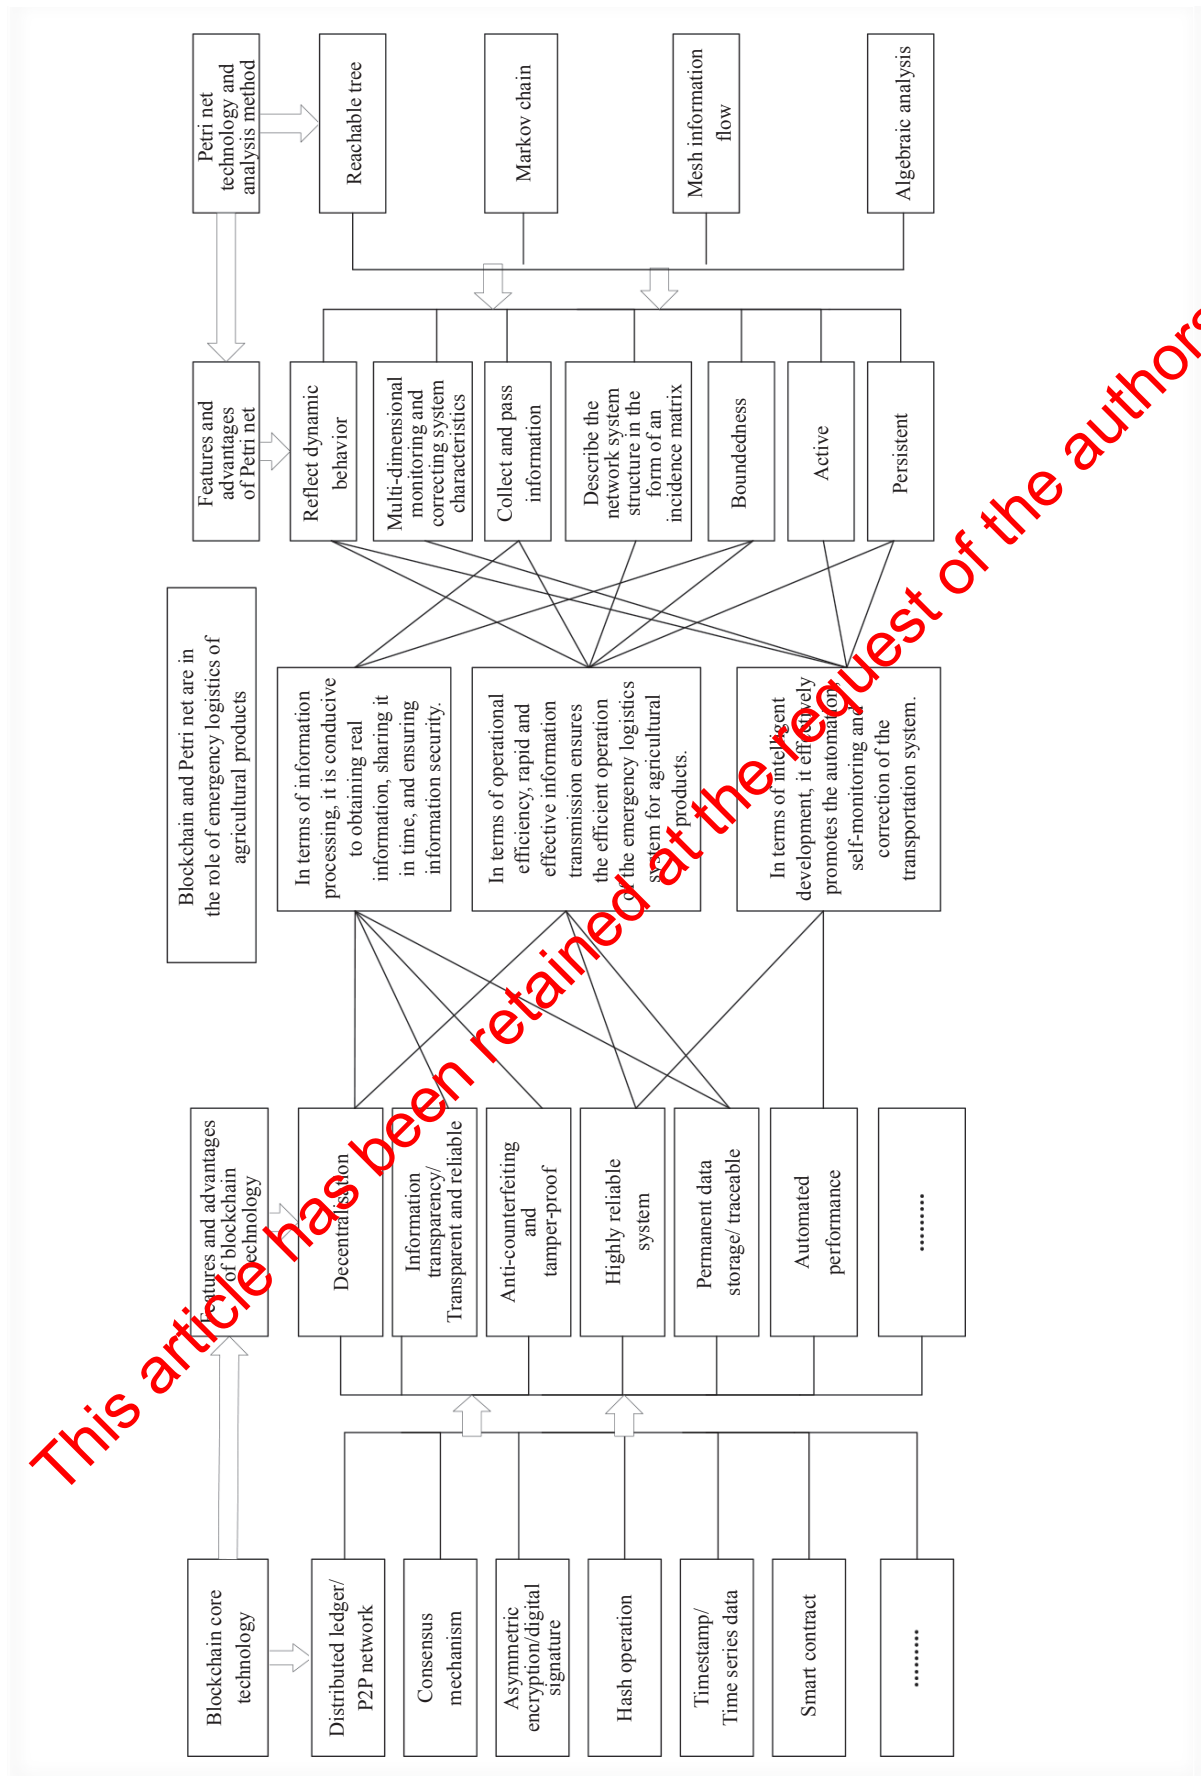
Petri net technology and analysis method

Reachable tree

Markov chain

Mesh information flow

Algebraic analysis

Features and advantages of Petri net

Reflect dynamic behavior

Multi-dimensional monitoring and correcting system characteristics

Collect and pass information

Describe the network system structure in the form of an incidence matrix

Boundedness

Active

Persistent

Blockchain and Petri net are in the role of emergency logistics of agricultural products

In terms of information processing, it is conducive to obtaining real information, sharing it in time, and ensuring information security.

In terms of operational efficiency, rapid and effective information transmission ensures the efficient operation of the emergency logistics system for agricultural products.

In terms of intelligent development, it effectively promotes the automation, self-monitoring and correction of the transportation system.

Features and advantages of blockchain technology

Decentralization

Information transparency/ Transparent and reliable

Anti-counterfeiting and tamper-proof

Highly reliable system

Permanent data storage/ traceable

Automated performance

.........

Blockchain core technology

Distributed ledger/ P2P network

Consensus mechanism

Asymmetric encryption/digital signature

Hash operation

Timestamp/ Time series data

Smart contract

.........

This article has been retained at the request of the authors